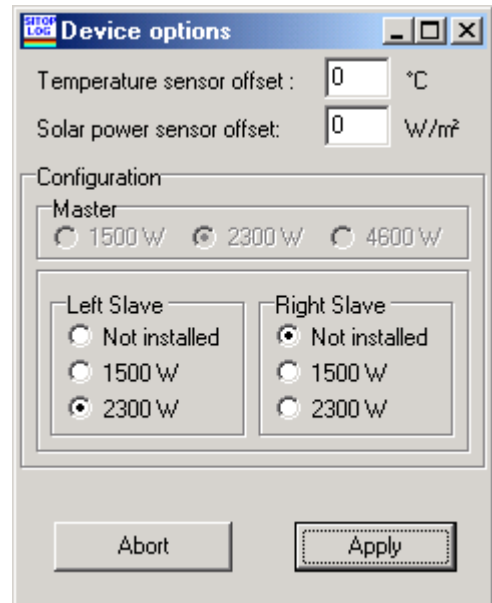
SITOP LOG Device options

Temperature sensor offset : 0 °C

Solar power sensor offset: 0 W/m²

Configuration

Master

1500 W 2300 W 4600 W

Left Slave

Not installed

1500 W

2300 W

Right Slave

Not installed

1500 W

2300 W

Abort

Apply